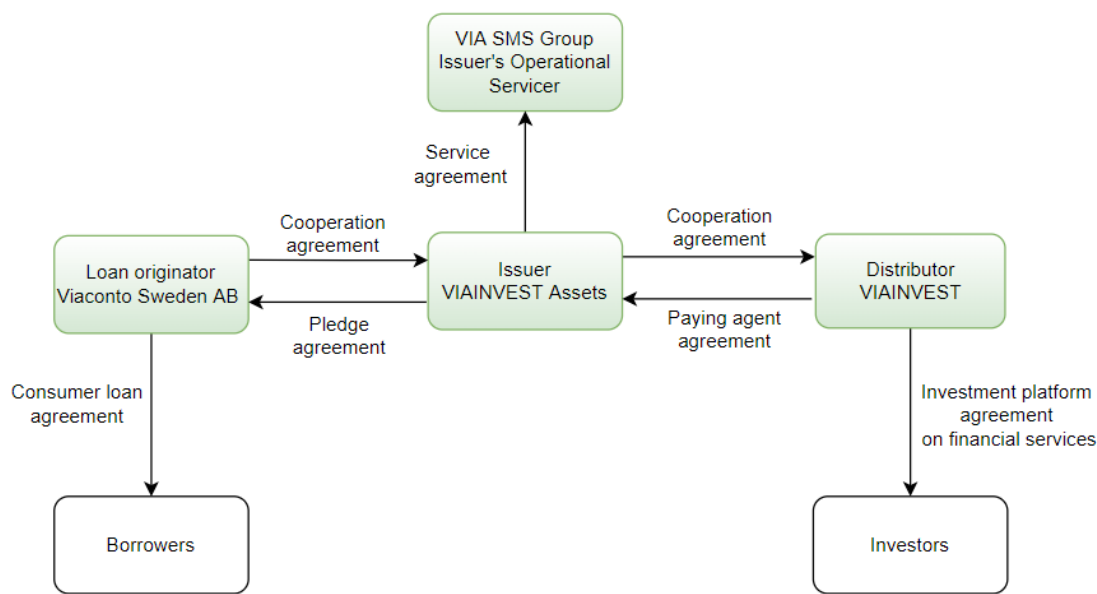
VIA SMS Group
Issuer's Operational
Servicer

Service
agreement

Cooperation
agreement

Cooperation
agreement

Loan originator
Viaconto Sweden AB

Issuer
VIAINVEST Assets

Distributor
VIAINVEST

Pledge
agreement

Paying agent
agreement

Consumer loan
agreement

Investment platform
agreement
on financial services

Borrowers

Investors